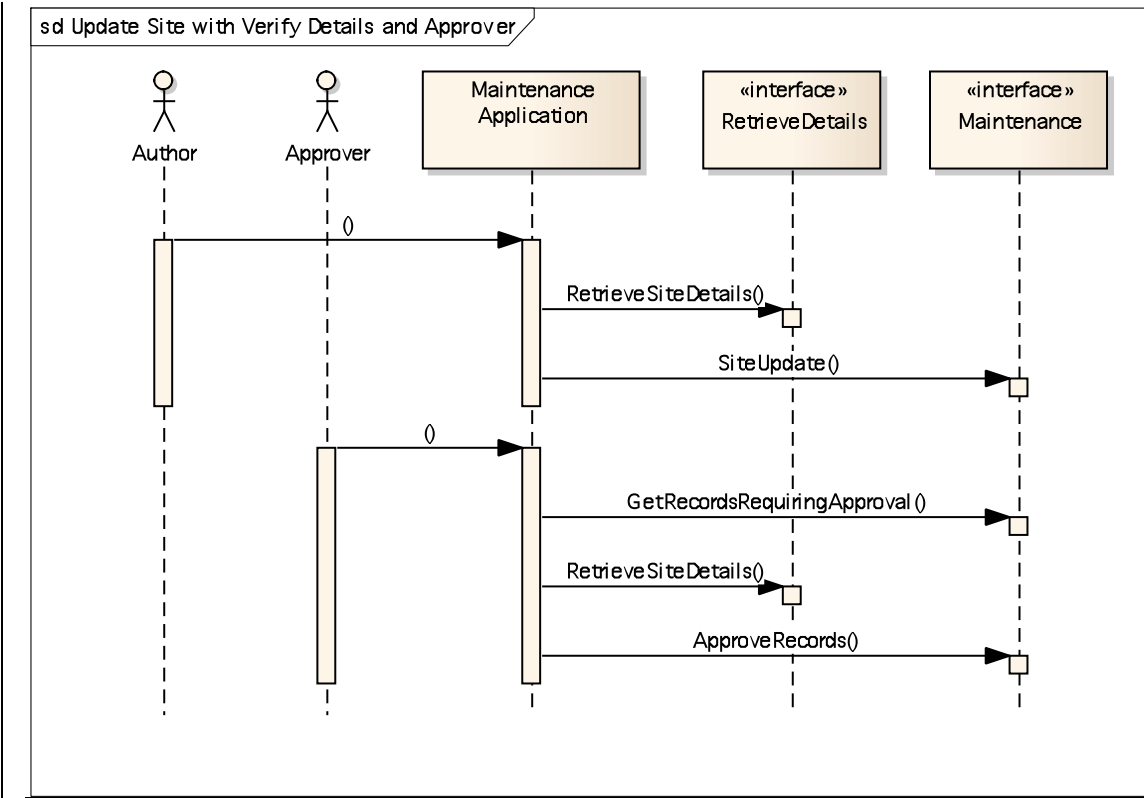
sd Update Site with Verify Details and Approver

Author

Approver

Maintenance Application

«interface» RetrieveDetails

«interface» Maintenance

()

RetrieveSiteDetails()

SiteUpdate()

()

GetRecordsRequiringApproval()

RetrieveSiteDetails()

ApproveRecords()